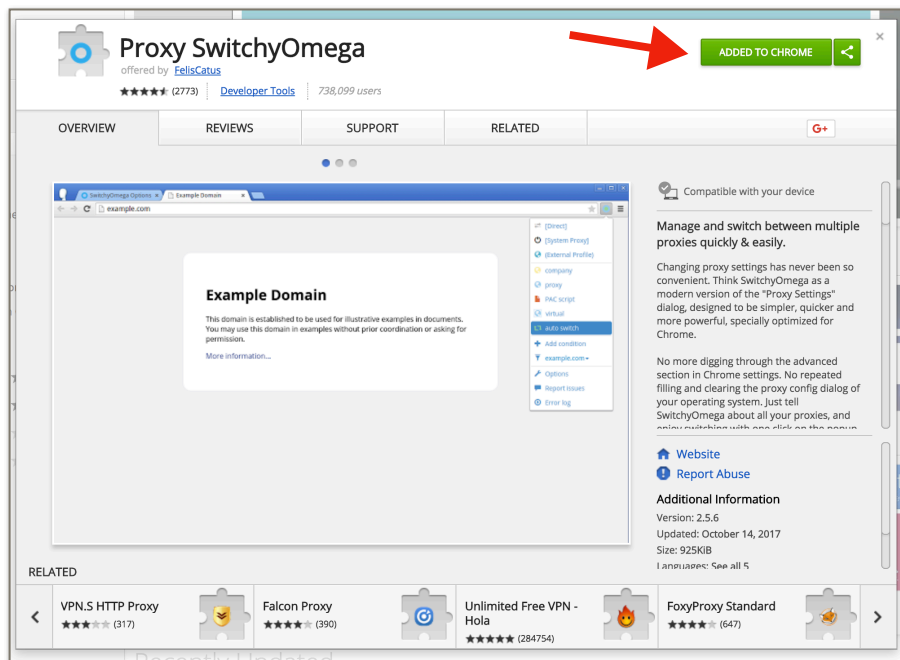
Proxy SwitchyOmega
offered by FelisCatus
(2773) | Developer Tools | 738,099 users

ADDED TO CHROME

OVERVIEW | REVIEWS | SUPPORT | RELATED | G+

SwitchyOmega Options | Example Domain
example.com

[Direct]
[System Proxy]
[External Profile]
company
proxy
PAC script
virtual
auto switch
Add condition
example.com
Options
Report issues
Error log

Example Domain

This domain is established to be used for illustrative examples in documents. You may use this domain in examples without prior coordination or asking for permission.

More information...

Compatible with your device

Manage and switch between multiple proxies quickly & easily.

Changing proxy settings has never been so convenient. Think SwitchyOmega as a modern version of the "Proxy Settings" dialog, designed to be simpler, quicker and more powerful, specially optimized for Chrome.

No more digging through the advanced section in Chrome settings. No repeated filling and clearing the proxy config dialog of your operating system. Just tell SwitchyOmega about all your proxies, and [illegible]

Website
Report Abuse

Additional Information
Version: 2.5.6
Updated: October 14, 2017
Size: 925KiB
Languages: See all 5

RELATED

VPN.S HTTP Proxy (317)
Falcon Proxy (390)
Unlimited Free VPN - Hola (284754)
FoxyProxy Standard (647)